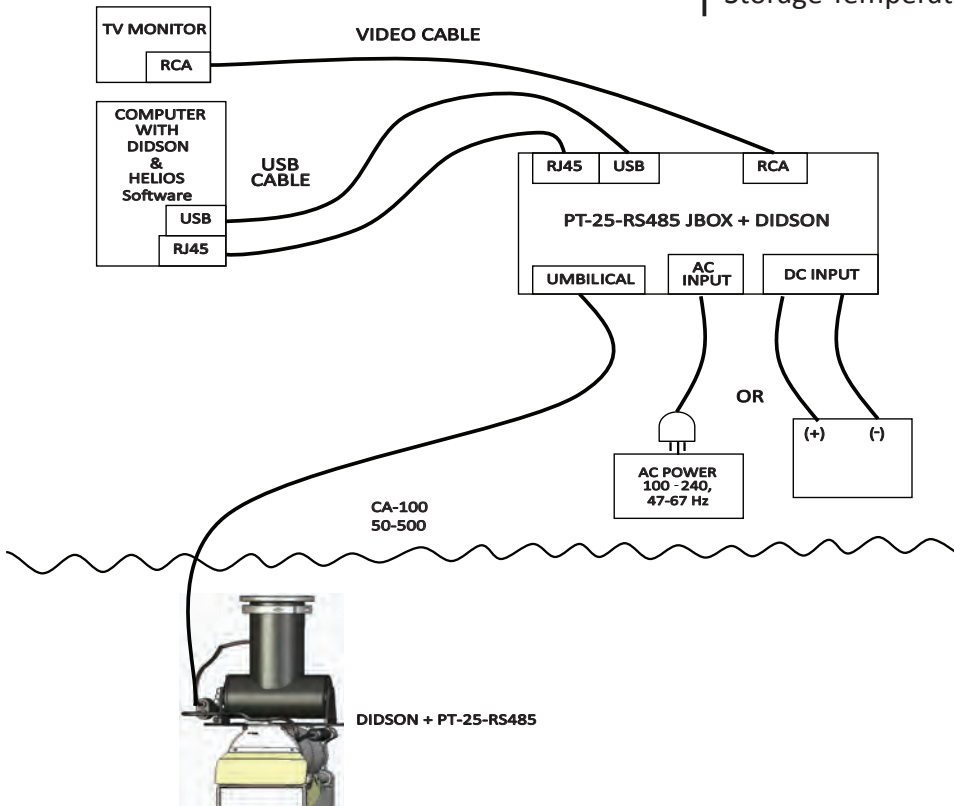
Storage Temperat

TV MONITOR

RCA

VIDEO CABLE

COMPUTER WITH DIDSON & HELIOS Software

USB

RJ45

USB CABLE

RJ45

USB

RCA

PT-25-RS485 JBOX + DIDSON

UMBILICAL

AC INPUT

DC INPUT

OR

(+)

(-)

AC POWER 100 - 240, 47-67 Hz

CA-100 50-500

DIDSON + PT-25-RS485